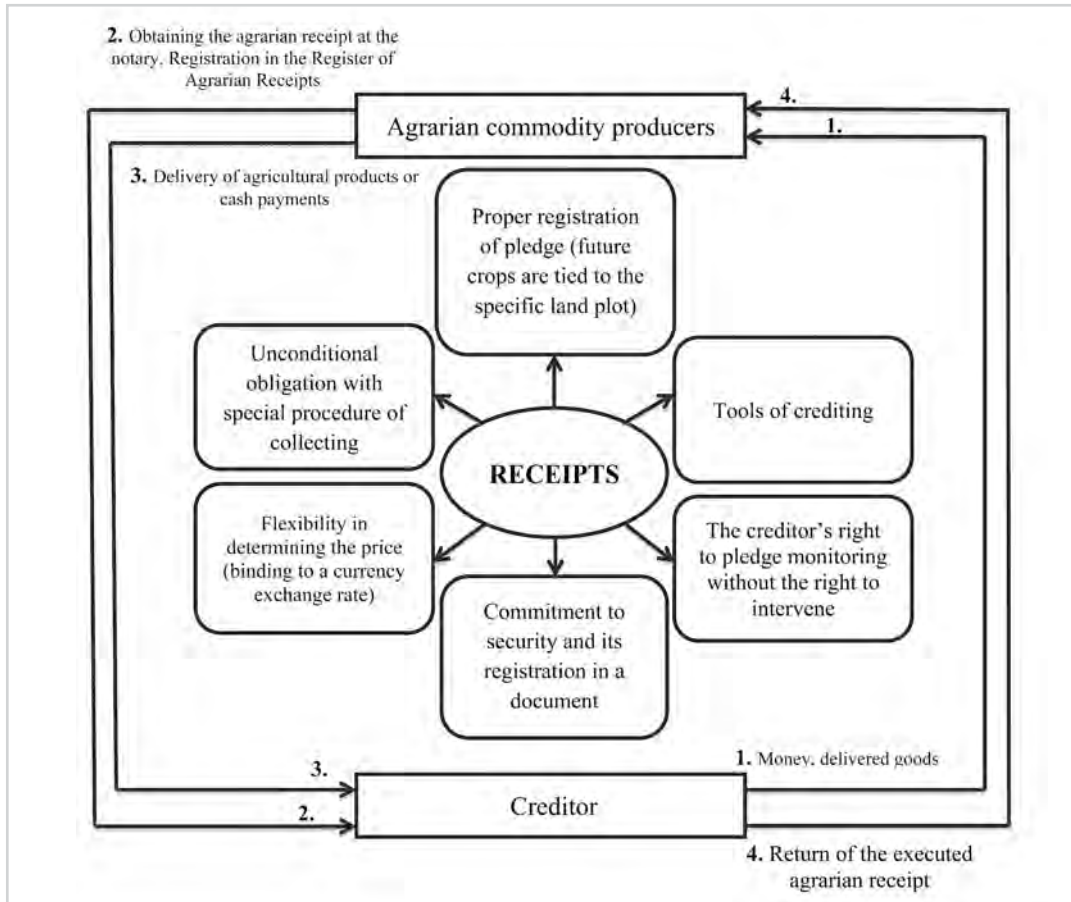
**2.** Obtaining the agrarian receipt at the notary. Registration in the Register of Agrarian Receipts

**4.**

Agrarian commodity producers

**1.**

**3.** Delivery of agricultural products or cash payments

Proper registration of pledge (future crops are tied to the specific land plot)

Unconditional obligation with special procedure of collecting

Tools of crediting

RECEIPTS

Flexibility in determining the price (binding to a currency exchange rate)

The creditor's right to pledge monitoring without the right to intervene

Commitment to security and its registration in a document

**1.** Money, delivered goods

**3.**

Creditor

**2.**

**4.** Return of the executed agrarian receipt